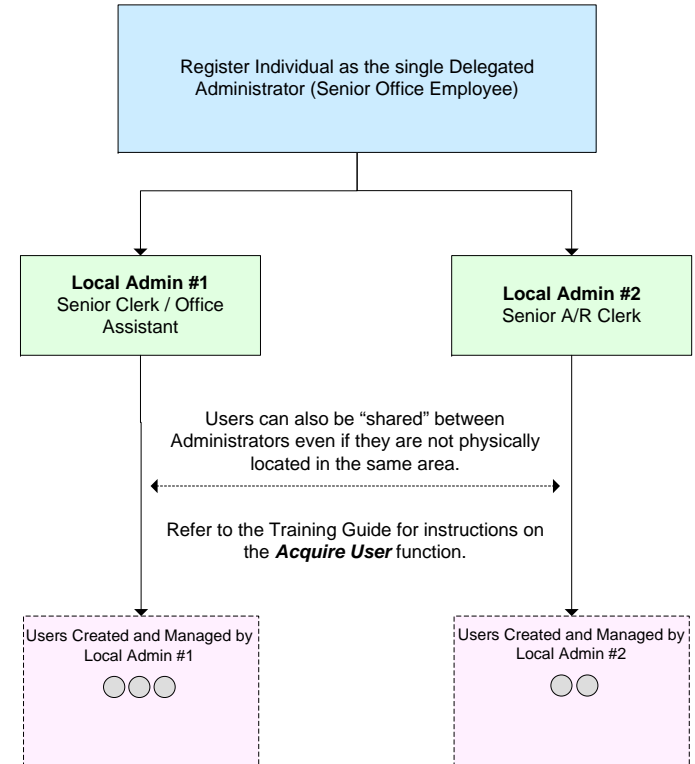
Register Individual as the single Delegated Administrator (Senior Office Employee)

**Local Admin #1**
Senior Clerk / Office Assistant

**Local Admin #2**
Senior A/R Clerk

Users can also be “shared” between Administrators even if they are not physically located in the same area.

Refer to the Training Guide for instructions on the ***Acquire User*** function.

Users Created and Managed by Local Admin #1

Users Created and Managed by Local Admin #2